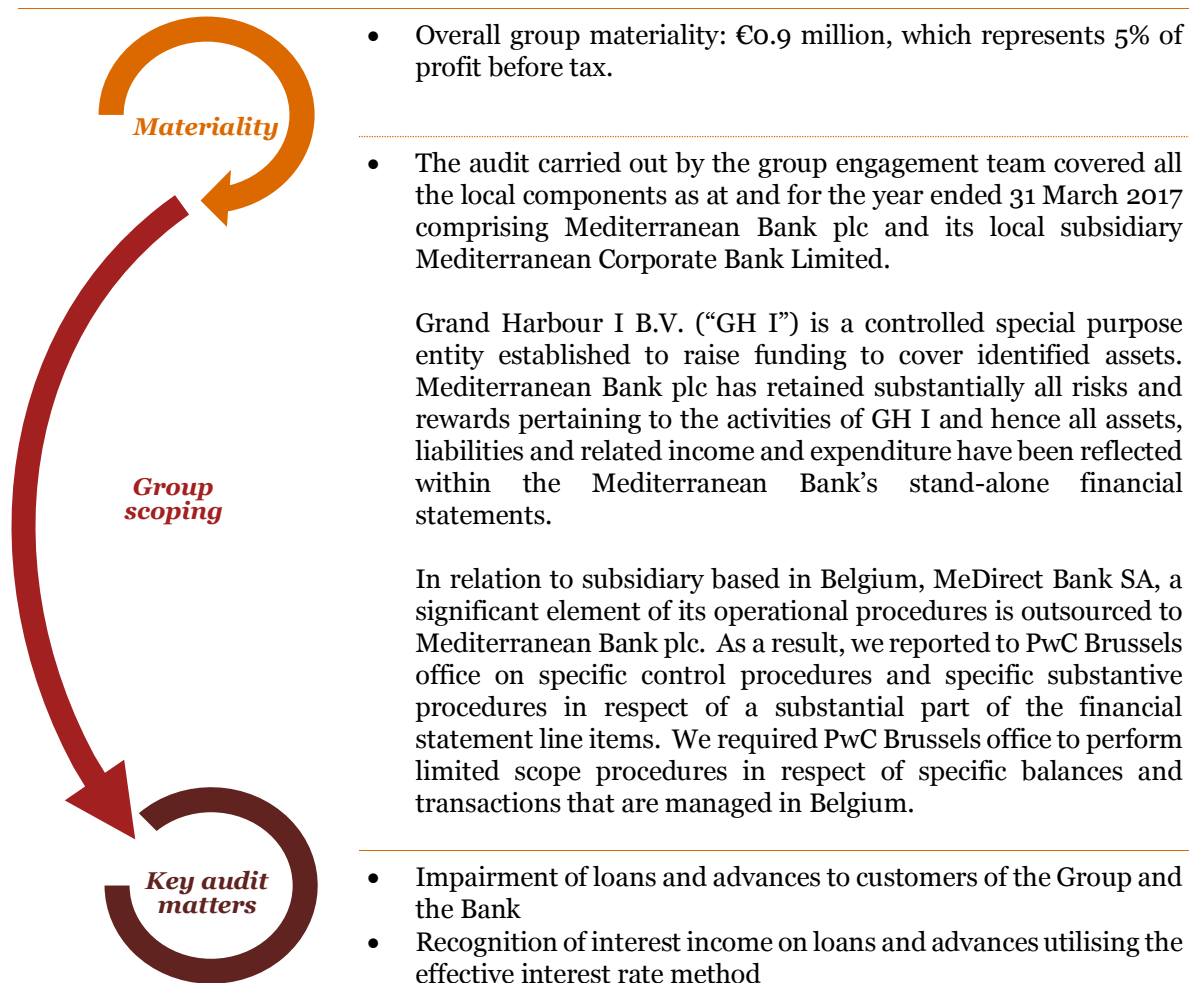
Materiality

Group scoping

Key audit matters

- Overall group materiality: €0.9 million, which represents 5% of profit before tax.

- The audit carried out by the group engagement team covered all the local components as at and for the year ended 31 March 2017 comprising Mediterranean Bank plc and its local subsidiary Mediterranean Corporate Bank Limited.

Grand Harbour I B.V. ("GH I") is a controlled special purpose entity established to raise funding to cover identified assets. Mediterranean Bank plc has retained substantially all risks and rewards pertaining to the activities of GH I and hence all assets, liabilities and related income and expenditure have been reflected within the Mediterranean Bank's stand-alone financial statements.

In relation to subsidiary based in Belgium, MeDirect Bank SA, a significant element of its operational procedures is outsourced to Mediterranean Bank plc. As a result, we reported to PwC Brussels office on specific control procedures and specific substantive procedures in respect of a substantial part of the financial statement line items. We required PwC Brussels office to perform limited scope procedures in respect of specific balances and transactions that are managed in Belgium.

- Impairment of loans and advances to customers of the Group and the Bank
- Recognition of interest income on loans and advances utilising the effective interest rate method